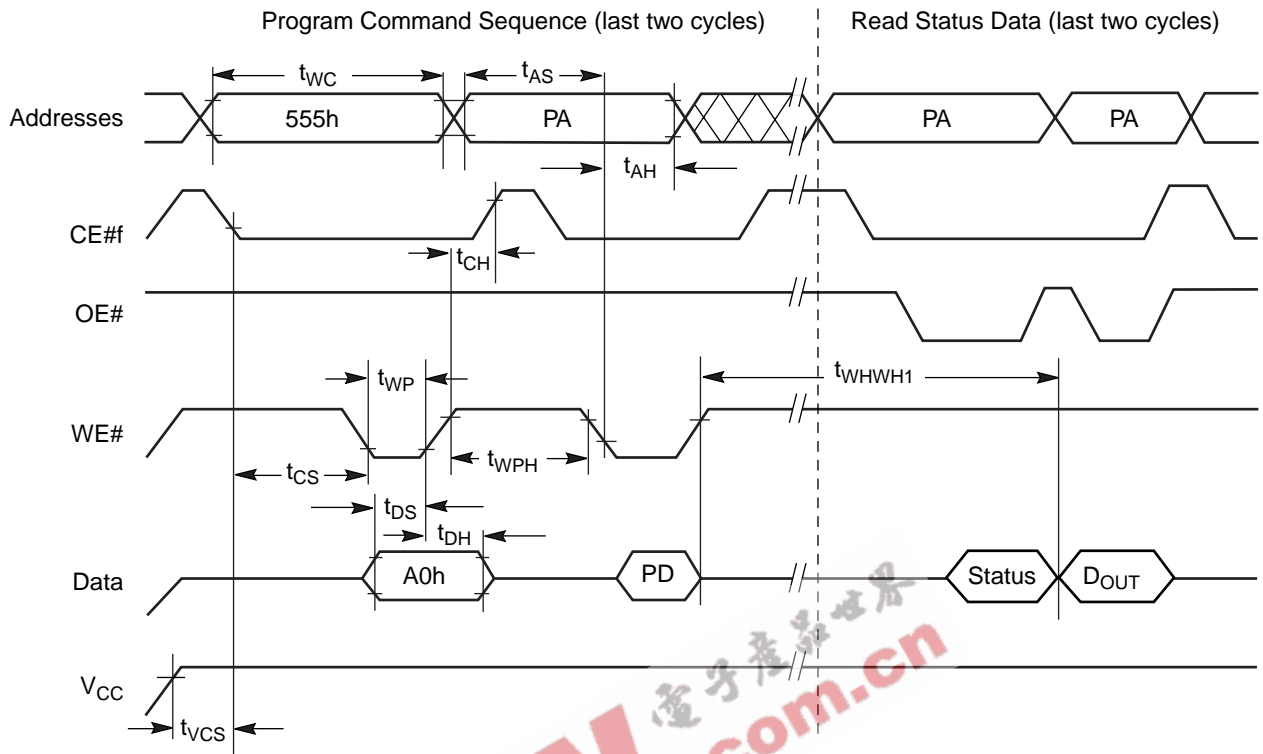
Program Command Sequence (last two cycles)

Read Status Data (last two cycles)

$t_{WC}$

$t_{AS}$

Addresses

555h

PA

PA

PA

$t_{AH}$

CE#f

$t_{CH}$

OE#

$t_{WP}$

$t_{WHWH1}$

WE#

$t_{CS}$

$t_{WPH}$

$t_{DS}$

$t_{DH}$

Data

A0h

PD

Status

$D_{OUT}$

$V_{CC}$

$t_{VCS}$

电子产品世界

.com.cn